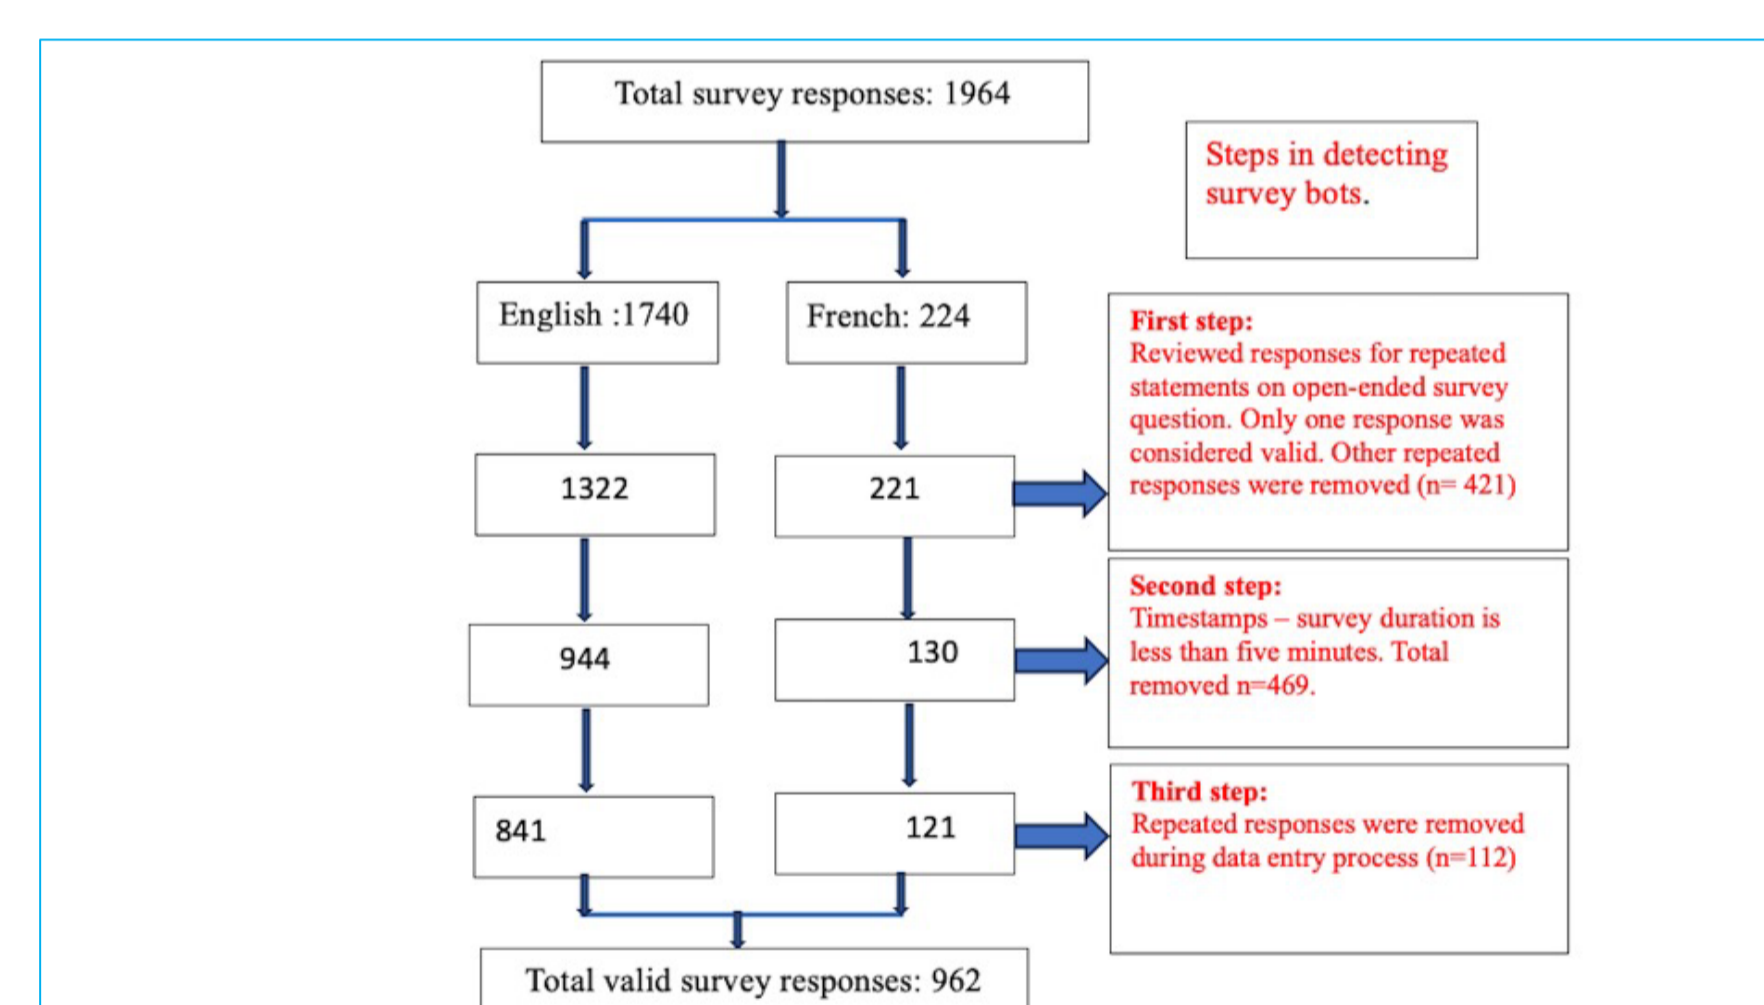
Total survey responses: 1964

Steps in detecting survey bots.

English :1740

French: 224

1322

221

First step:
Reviewed responses for repeated statements on open-ended survey question. Only one response was considered valid. Other repeated responses were removed (n= 421)

944

130

Second step:
Timestamps – survey duration is less than five minutes. Total removed n=469.

841

121

Third step:
Repeated responses were removed during data entry process (n=112)

Total valid survey responses: 962